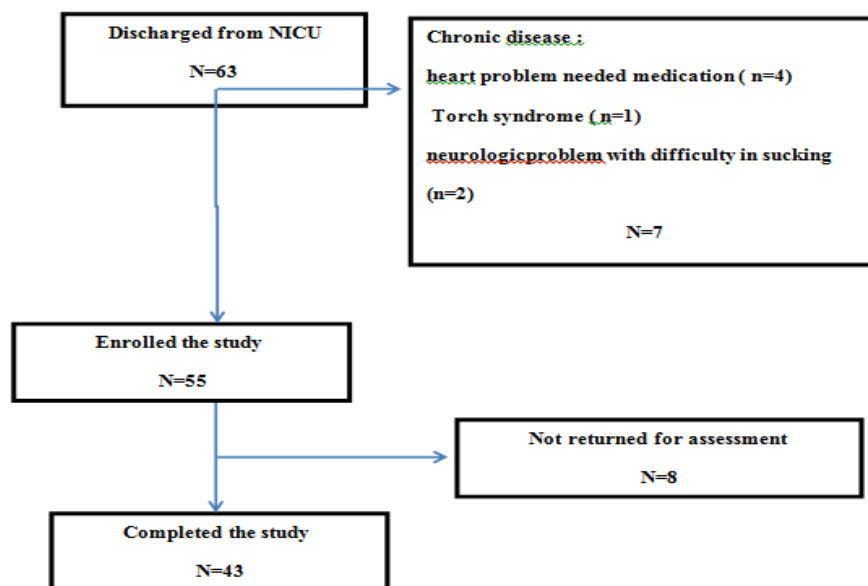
Discharged from NICU

N=63

Chronic disease :

heart problem needed medication ( n=4)

Torch syndrome ( n=1)

neurologicproblem with difficulty in sucking (n=2)

N=7

Enrolled the study

N=55

Not returned for assessment

N=8

Completed the study

N=43